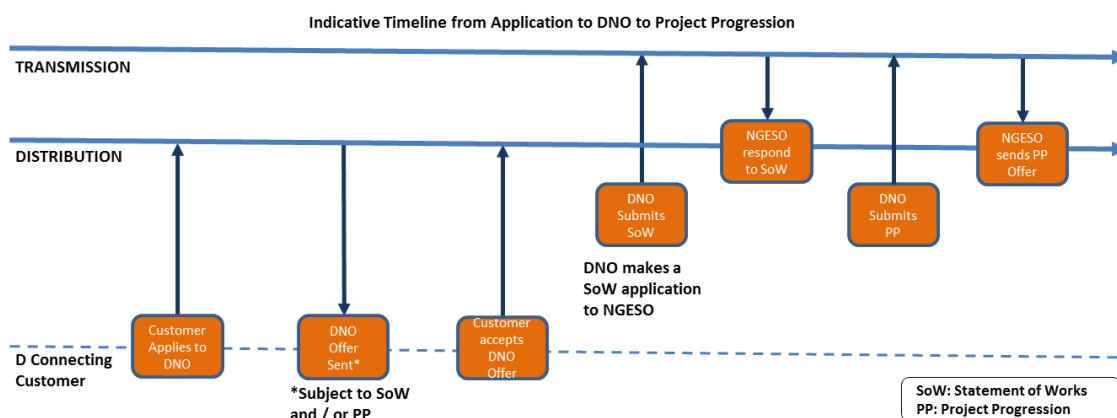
Indicative Timeline from Application to DNO to Project Progression

TRANSMISSION

DISTRIBUTION

D Connecting Customer

Customer Applies to DNO

DNO Offer Sent*

*Subject to SoW and / or PP

Customer accepts DNO Offer

DNO Submits SoW

DNO makes a SoW application to NGESO

NGESO respond to SoW

DNO Submits PP

NGESO sends PP Offer

SoW: Statement of Works
PP: Project Progression